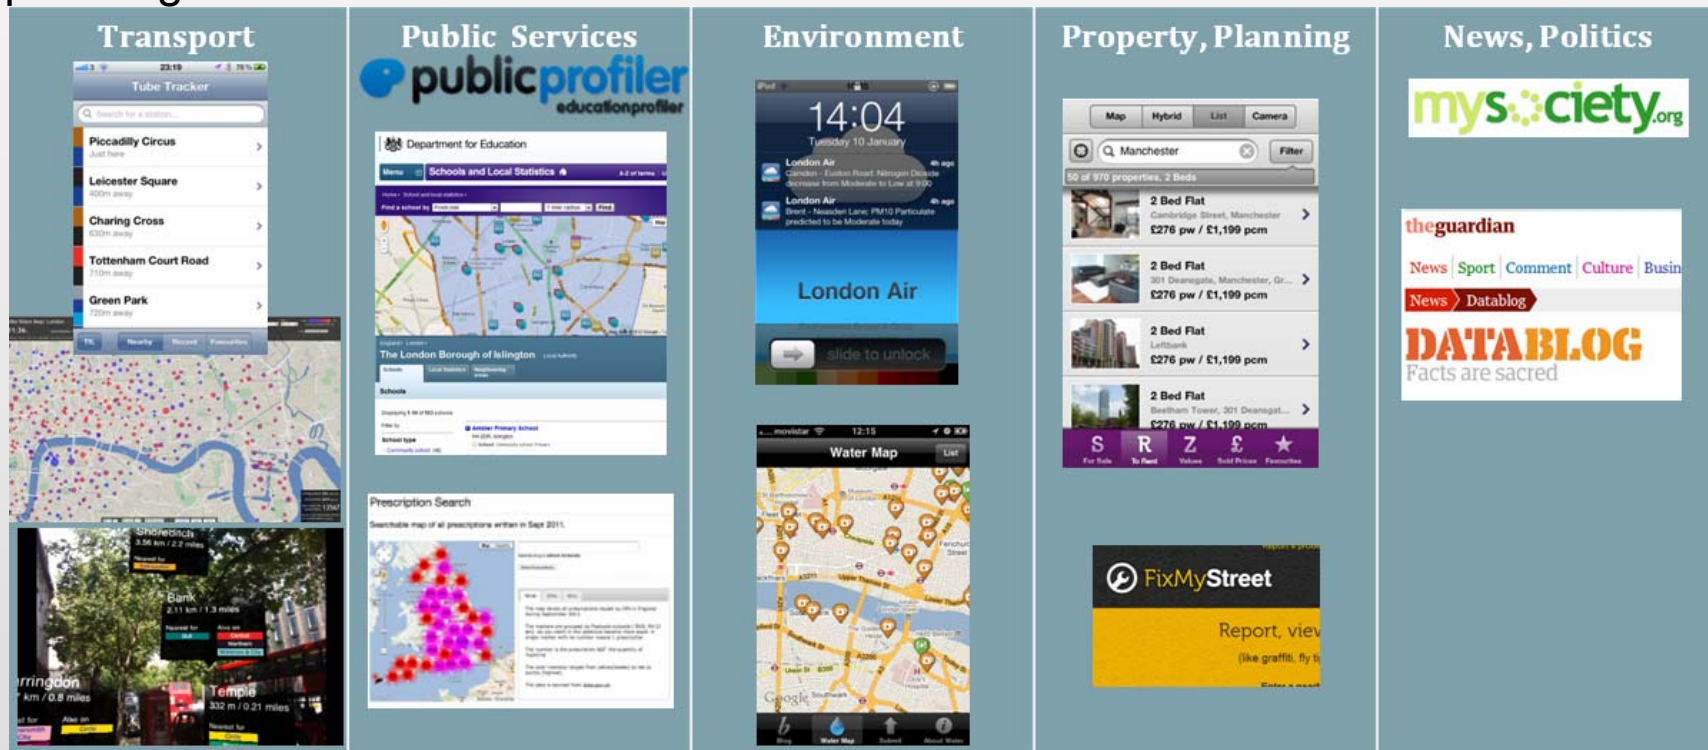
Transport

Public Services

Environment

Property, Planning

News, Politics

23:19

Tube Tracker

Search for a station...

Piccadilly Circus
Just here

Leicester Square
400m away

Charing Cross
630m away

Tottenham Court Road
710m away

Green Park
720m away

Shoreditch
3.56 km / 2.2 miles

Bank
2.11 km / 1.3 miles

rringdon
km / 0.8 miles

Temple
332 m / 0.21 miles

publicprofiler
educationprofiler

Department for Education

Schools and Local Statistics

The London Borough of Islington

Schools

Prescription Search

Searchable map of all prescriptions written in Sept 2011.

14:04
Tuesday 10 January

London Air
Camden - Euston Road: Nitrogen Dioxide decrease from Moderate to Low at 9:00

London Air
Brent - Neasden Lane: PM10 Particulate predicted to be Moderate today

London Air

slide to unlock

movistar 12:15

Water Map

List

Google

Map Hybrid List Camera

Manchester

Filter

50 of 970 properties, 2 Beds

2 Bed Flat
Cambridge Street, Manchester
£276 pw / £1,199 pcm

2 Bed Flat
301 Deansgate, Manchester, Gr...
£276 pw / £1,199 pcm

2 Bed Flat
Leftbank
£276 pw / £1,199 pcm

2 Bed Flat
Beetham Tower, 301 Deansgat...
£276 pw / £1,199 pcm

For Sale To Rent Values Sold Prices Favourites

FixMyStreet

Report, viev
(like graffiti, fly ti

mysociety.org

theguardian

News Sport Comment Culture Busin

News Datablog

DATABLOG
Facts are sacred